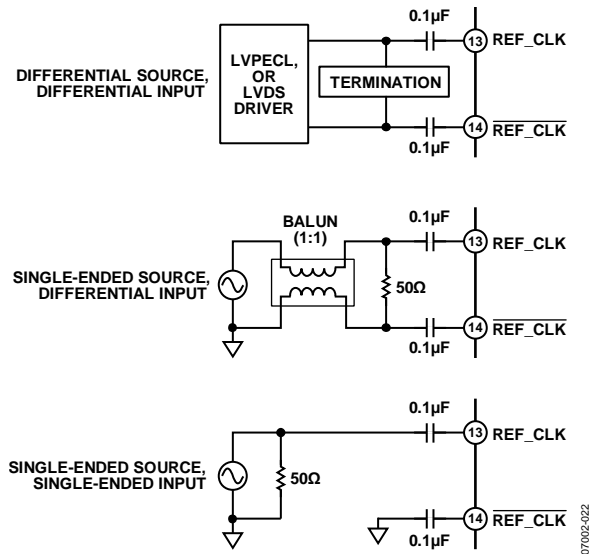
DIFFERENTIAL SOURCE, DIFFERENTIAL INPUT

LVPECL, OR LVDS DRIVER

TERMINATION

0.1µF

13 REF_CLK

14 $\overline{\text{REF\_CLK}}$

0.1µF

SINGLE-ENDED SOURCE, DIFFERENTIAL INPUT

BALUN (1:1)

50Ω

0.1µF

13 REF_CLK

14 $\overline{\text{REF\_CLK}}$

0.1µF

SINGLE-ENDED SOURCE, SINGLE-ENDED INPUT

50Ω

0.1µF

13 REF_CLK

14 $\overline{\text{REF\_CLK}}$

0.1µF

07002-022